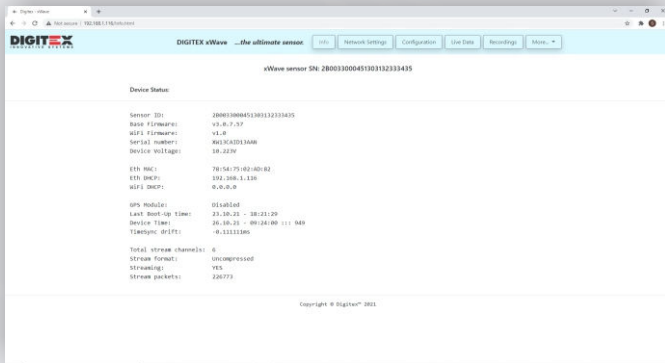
Digitex - xWave
Not secure | 192.168.1.116/info.html

DIGITEX INNOVATIVE SYSTEMS

DIGITEX xWave ...the ultimate sensor.

Info | Network Settings | Configuration | Live Data | Recordings | More...

xWave sensor SN: 2B0033000451303132333435

Device Status:

| | |
|---|---|
| Sensor ID: | 2B0033000451303132333435 |
| Base Firmware: | v3.0.7.57 |
| WiFi Firmware: | v1.0 |
| Serial number: | XW13CAID13A0N |
| Device Voltage: | 10.223V |
| Eth MAC: | 70:54:75:02:AD:82 |
| Eth DHCP: | 192.168.1.116 |
| WiFi DHCP: | 0.0.0.0 |
| GPS Module: | Disabled |
| Last Boot-Up time: | 23.10.21 - 18:21:29 |
| Device Time: | 26.10.21 - 09:24:00 ::: 949 |
| TimeSync drift: | -0.11111106 |
| Total stream channels: | 6 |
| Stream format: | Uncompressed |
| Streaming: | YES |
| Stream packets: | 226773 |

Copyright © Digitex™ 2021